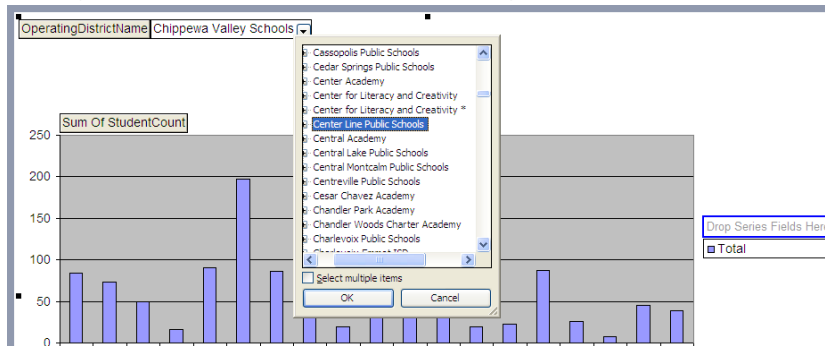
OperatingDistrictName | Chippewa Valley Schools

Sum Of StudentCount

250
200
150
100
50
0

Cassopolis Public Schools
Cedar Springs Public Schools
Center Academy
Center for Literacy and Creativity
Center for Literacy and Creativity *
Center Line Public Schools
Central Academy
Central Lake Public Schools
Central Montcalm Public Schools
Centreville Public Schools
Cesar Chavez Academy
Chandler Park Academy
Chandler Woods Charter Academy
Charlevoix Public Schools
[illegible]

Select multiple items

OK
Cancel

Drop Series Fields Her
Total